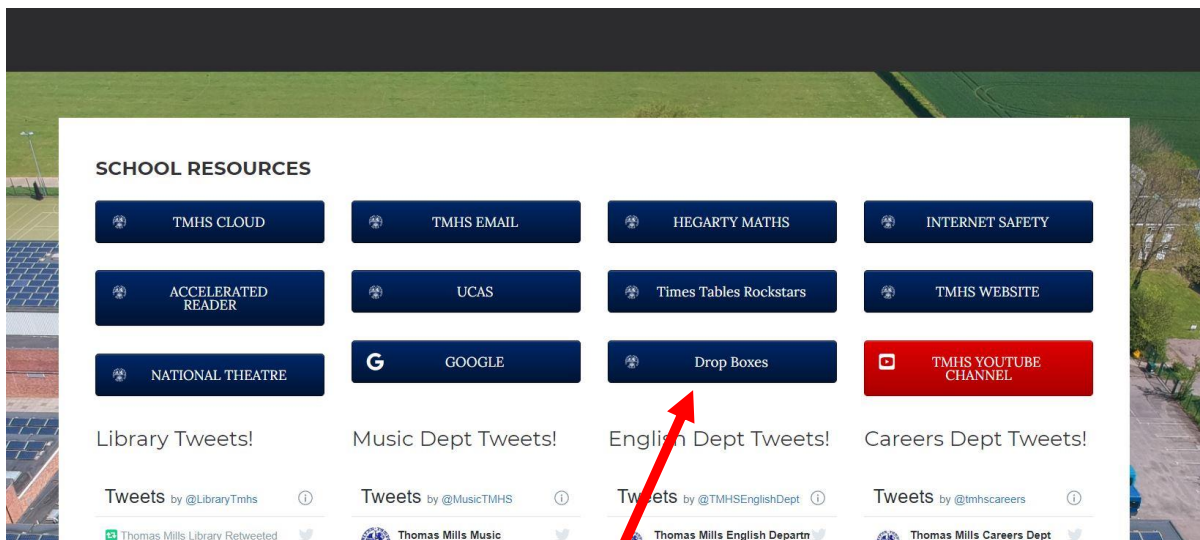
SCHOOL RESOURCES

TMHS CLOUD

TMHS EMAIL

HEGARTY MATHS

INTERNET SAFETY

ACCELERATED READER

UCAS

Times Tables Rockstars

TMHS WEBSITE

NATIONAL THEATRE

GOOGLE

Drop Boxes

TMHS YOUTUBE CHANNEL

Library Tweets!

Tweets by @LibraryTmhs

Thomas Mills Library Retweeted

Music Dept Tweets!

Tweets by @MusicTMHS

Thomas Mills Music

English Dept Tweets!

Tweets by @TMHSEnglishDept

Thomas Mills English Departm

Careers Dept Tweets!

Tweets by @tmhscareers

Thomas Mills Careers Dept